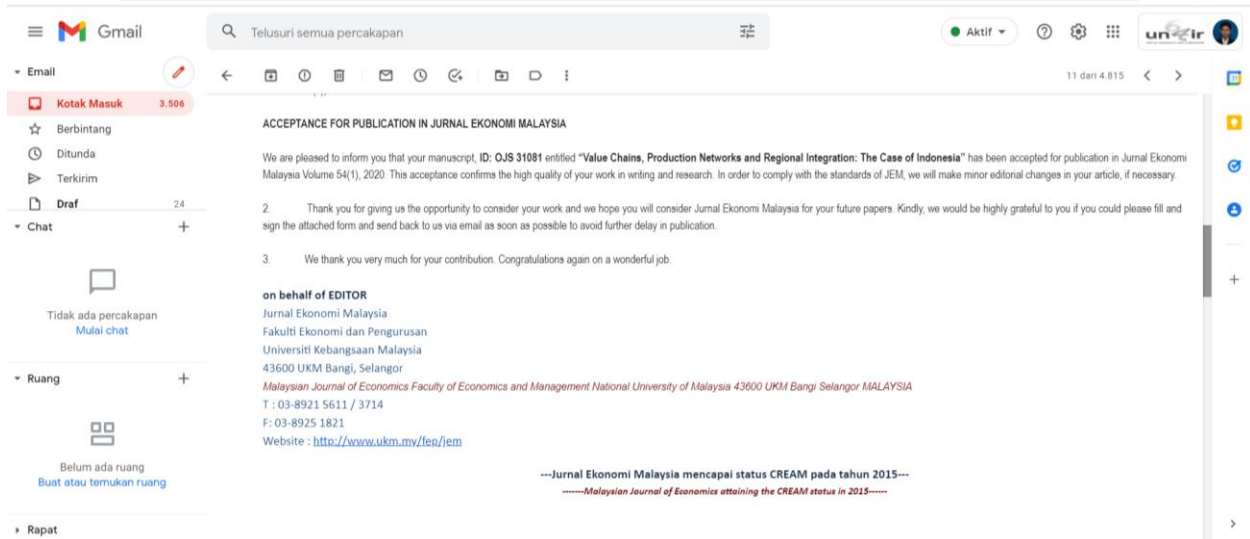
Gmail

Telusuri semua percakapan

Aktif

Email

Kotak Masuk 3.506

Berbintang

Ditunda

Terkirim

Draf 24

Chat

Tidak ada percakapan
Mulai chat

Ruang

Belum ada ruang
Buat atau temukan ruang

Rapat

11 dari 4.815

ACCEPTANCE FOR PUBLICATION IN JURNAL EKONOMI MALAYSIA

We are pleased to inform you that your manuscript, **ID: OJS 31081** entitled **"Value Chains, Production Networks and Regional Integration: The Case of Indonesia"** has been accepted for publication in Jurnal Ekonomi Malaysia Volume 54(1), 2020. This acceptance confirms the high quality of your work in writing and research. In order to comply with the standards of JEM, we will make minor editorial changes in your article, if necessary.

2. Thank you for giving us the opportunity to consider your work and we hope you will consider Jurnal Ekonomi Malaysia for your future papers. Kindly, we would be highly grateful to you if you could please fill and sign the attached form and send back to us via email as soon as possible to avoid further delay in publication.

3. We thank you very much for your contribution. Congratulations again on a wonderful job.

**on behalf of EDITOR**
Jurnal Ekonomi Malaysia
Fakulti Ekonomi dan Pengurusan
Universiti Kebangsaan Malaysia
43600 UKM Bangi, Selangor
*Malaysian Journal of Economics Faculty of Economics and Management National University of Malaysia 43600 UKM Bangi Selangor MALAYSIA*
T : 03-8921 5611 / 3714
F: 03-8925 1821
Website : http://www.ukm.my/fep/jem

---Jurnal Ekonomi Malaysia mencapai status CREAM pada tahun 2015---
-------*Malaysian Journal of Economics attaining the CREAM status in 2015*------